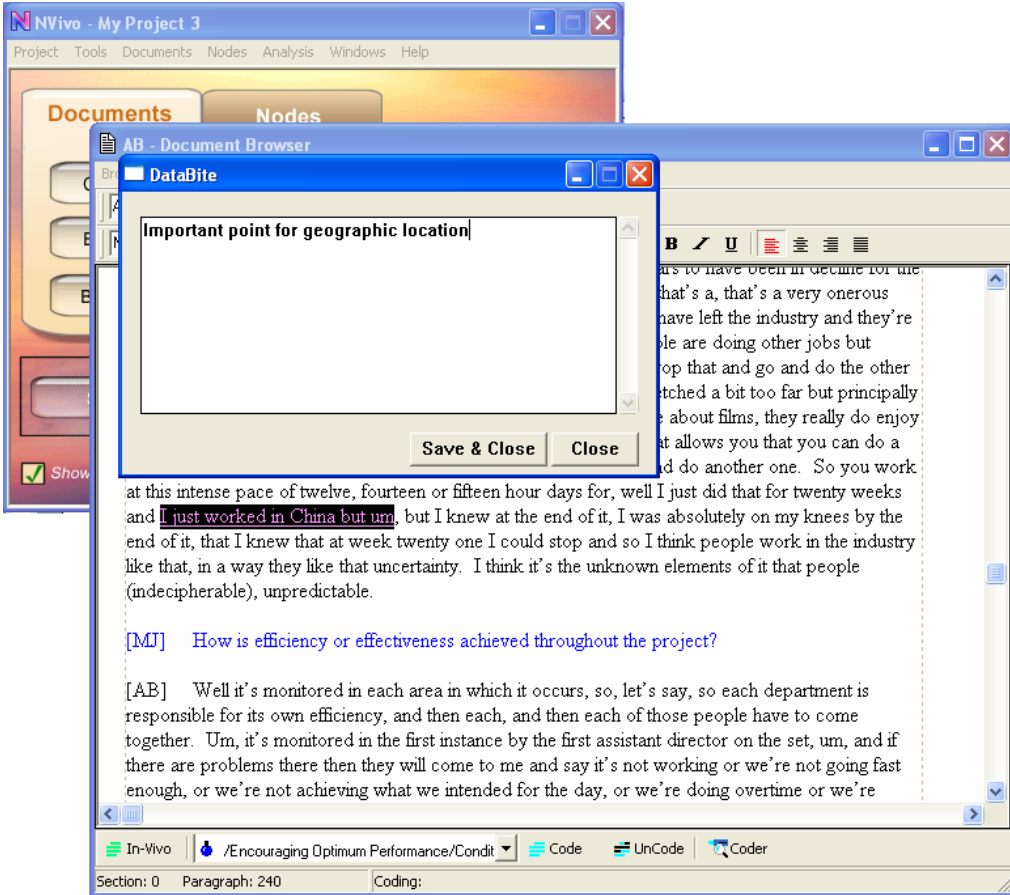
NVivo - My Project 3

Project Tools Documents Nodes Analysis Windows Help

Documents Nodes

AB - Document Browser

DataBite

Important point for geographic location

Save & Close Close

B I U

ars to have been in decline for the
that's a, that's a very onerous
have left the industry and they're
ple are doing other jobs but
op that and go and do the other
etched a bit too far but principally
e about films, they really do enjoy
at allows you that you can do a
d do another one. So you work at this intense pace of twelve, fourteen or fifteen hour days for, well I just did that for twenty weeks and I just worked in China but um, but I knew at the end of it, I was absolutely on my knees by the end of it, that I knew that at week twenty one I could stop and so I think people work in the industry like that, in a way they like that uncertainty. I think it's the unknown elements of it that people (indecipherable), unpredictable.

[MJ] How is efficiency or effectiveness achieved throughout the project?

[AB] Well it's monitored in each area in which it occurs, so, let's say, so each department is responsible for its own efficiency, and then each, and then each of those people have to come together. Um, it's monitored in the first instance by the first assistant director on the set, um, and if there are problems there then they will come to me and say it's not working or we're not going fast enough, or we're not achieving what we intended for the day, or we're doing overtime or we're

Show

In-Vivo /Encouraging Optimum Performance/Condit Code UnCode Coder

Section: 0 Paragraph: 240 Coding: